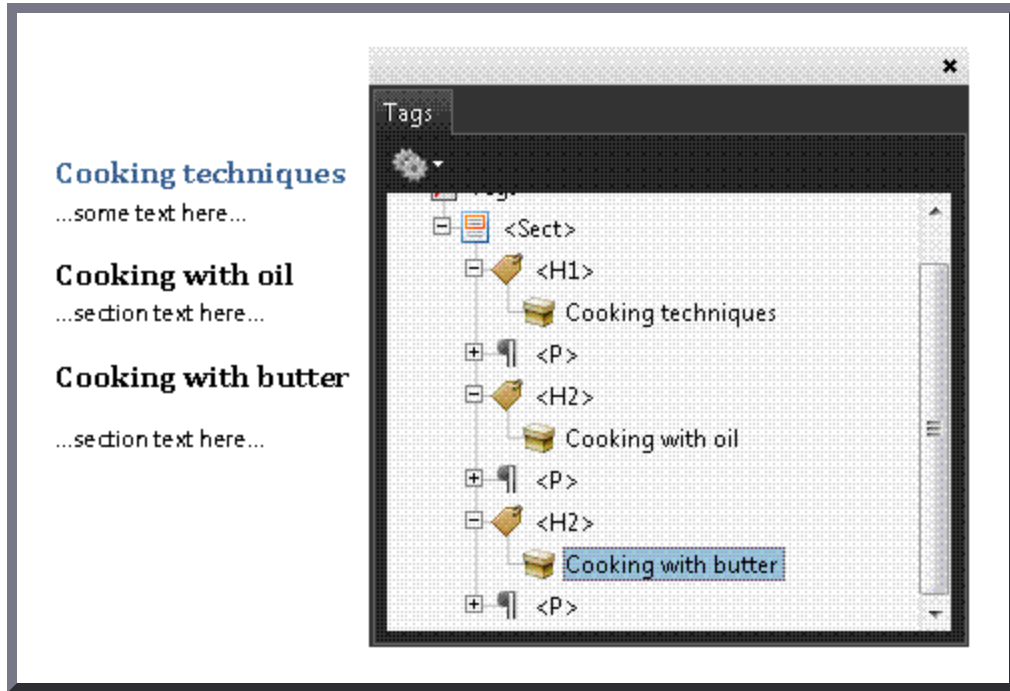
Cooking techniques

...some text here...

Cooking with oil

...section text here...

Cooking with butter

...section text here...

Tags

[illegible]

<Sect>

<H1>

Cooking techniques

<P>

<H2>

Cooking with oil

<P>

<H2>

Cooking with butter

<P>